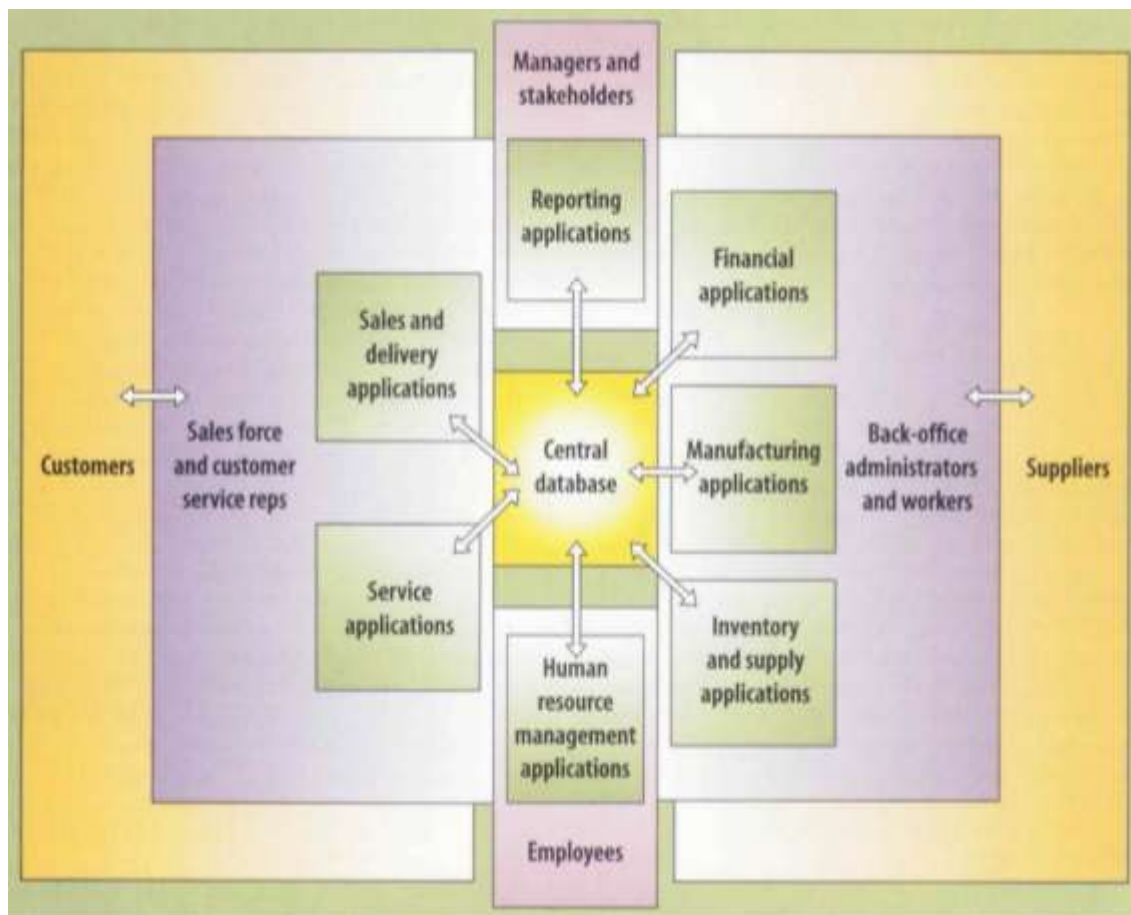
Managers and stakeholders

Reporting applications

Financial applications

Sales and delivery applications

Customers

Sales force and customer service reps

Central database

Manufacturing applications

Back-office administrators and workers

Suppliers

Service applications

Inventory and supply applications

Human resource management applications

Employees